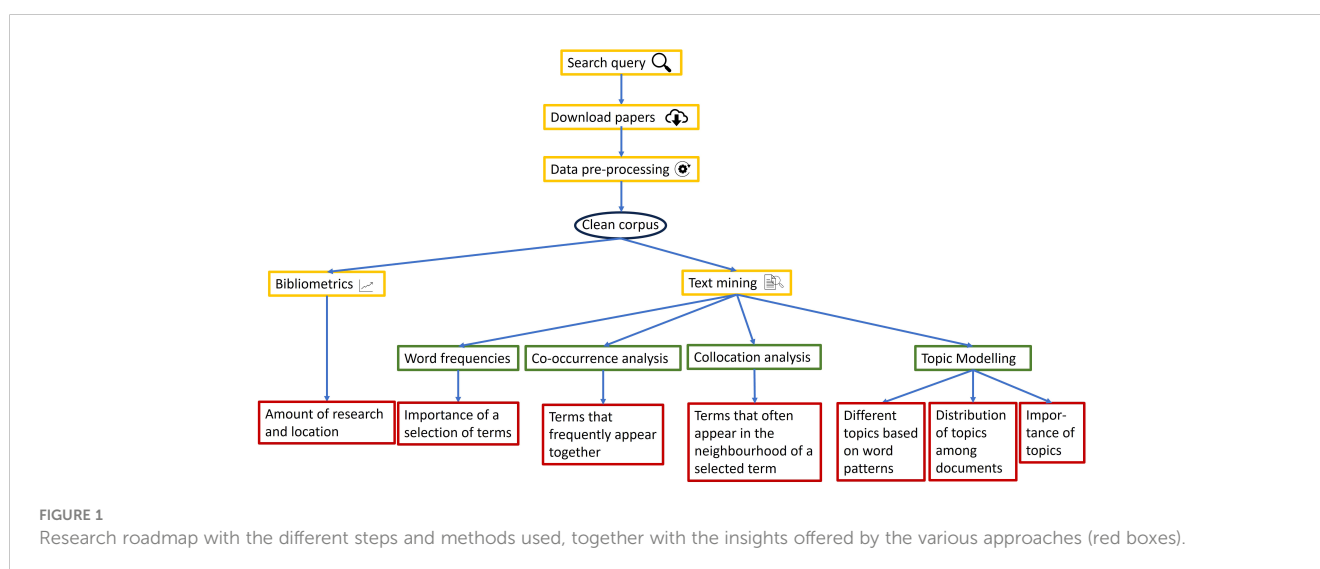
Search query

Download papers

Data pre-processing

Clean corpus

Bibliometrics

Text mining

Word frequencies

Co-occurrence analysis

Collocation analysis

Topic Modelling

Amount of research and location

Importance of a selection of terms

Terms that frequently appear together

Terms that often appear in the neighbourhood of a selected term

Different topics based on word patterns

Distribution of topics among documents

Importance of topics

FIGURE 1
Research roadmap with the different steps and methods used, together with the insights offered by the various approaches (red boxes).